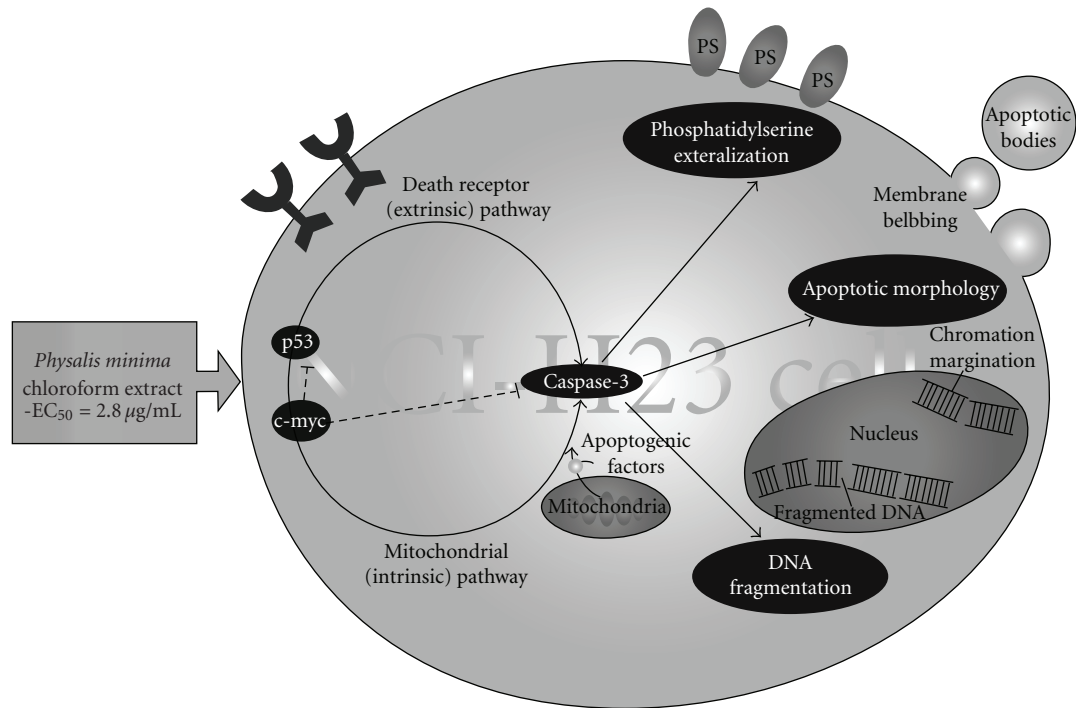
PS
PS
PS
Phosphatidylserine exteralization
Apoptotic bodies
Membrane belbbing
Death receptor (extrinsic) pathway
Apoptotic morphology
Chromation margination
*Physalis minima* chloroform extract -$EC_{50}$ = 2.8 $\mu$g/mL
p53
c-myc
Caspase-3
NCI-H23 cell
Nucleus
Apoptogenic factors
Mitochondria
Fragmented DNA
Mitochondrial (intrinsic) pathway
DNA fragmentation